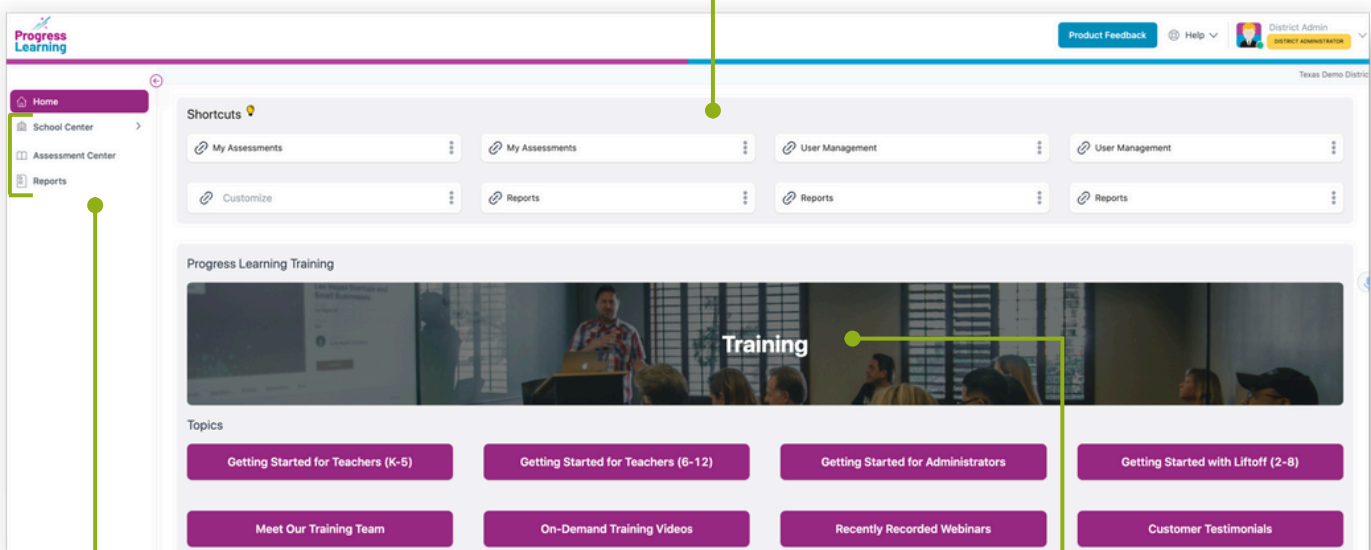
Progress Learning

Product Feedback Help District Admin DISTRICT ADMINISTRATOR

Texas Demo Distric

Home
School Center
Assessment Center
Reports

Shortcuts

My Assessments
My Assessments
User Management
User Management
Customize
Reports
Reports
Reports

Progress Learning Training

Training

Topics

Getting Started for Teachers (K-5)
Getting Started for Teachers (6-12)
Getting Started for Administrators
Getting Started with Liftoff (2-8)
Meet Our Training Team
On-Demand Training Videos
Recently Recorded Webinars
Customer Testimonials